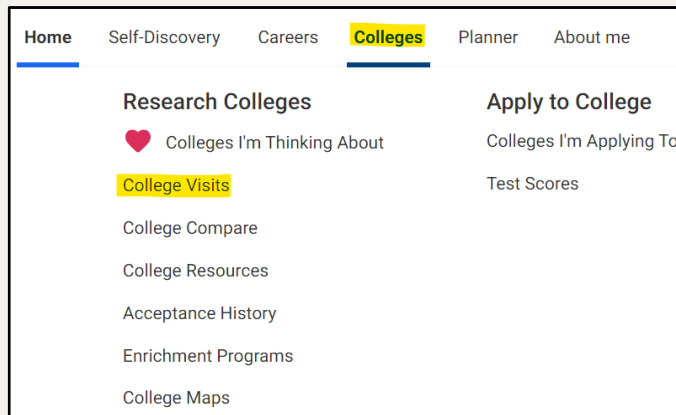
Home Self-Discovery Careers Colleges Planner About me

Research Colleges

Colleges I'm Thinking About

College Visits

College Compare

College Resources

Acceptance History

Enrichment Programs

College Maps

Apply to College

Colleges I'm Applying To

Test Scores